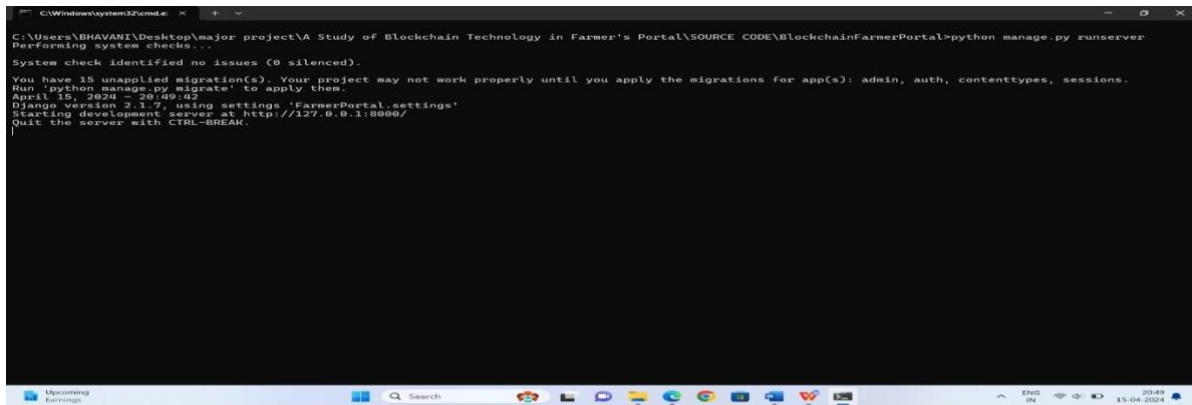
C:\Windows\system32\cmd.e: ×

C:\Users\BHAVANI\Desktop\major project\A Study of Blockchain Technology in Farmer's Portal\SOURCE CODE\BlockchainFarmerPortal>python manage.py runserver
Performing system checks...

System check identified no issues (0 silenced).

You have 15 unapplied migration(s). Your project may not work properly until you apply the migrations for app(s): admin, auth, contenttypes, sessions.
Run 'python manage.py migrate' to apply them.
April 15, 2024 - 20:49:42
Django version 2.1.7, using settings 'FarmerPortal.settings'
Starting development server at http://127.0.0.1:8000/
Quit the server with CTRL-BREAK.

Upcoming
Earnings

Search

ENG
IN

20:49
15-04-2024